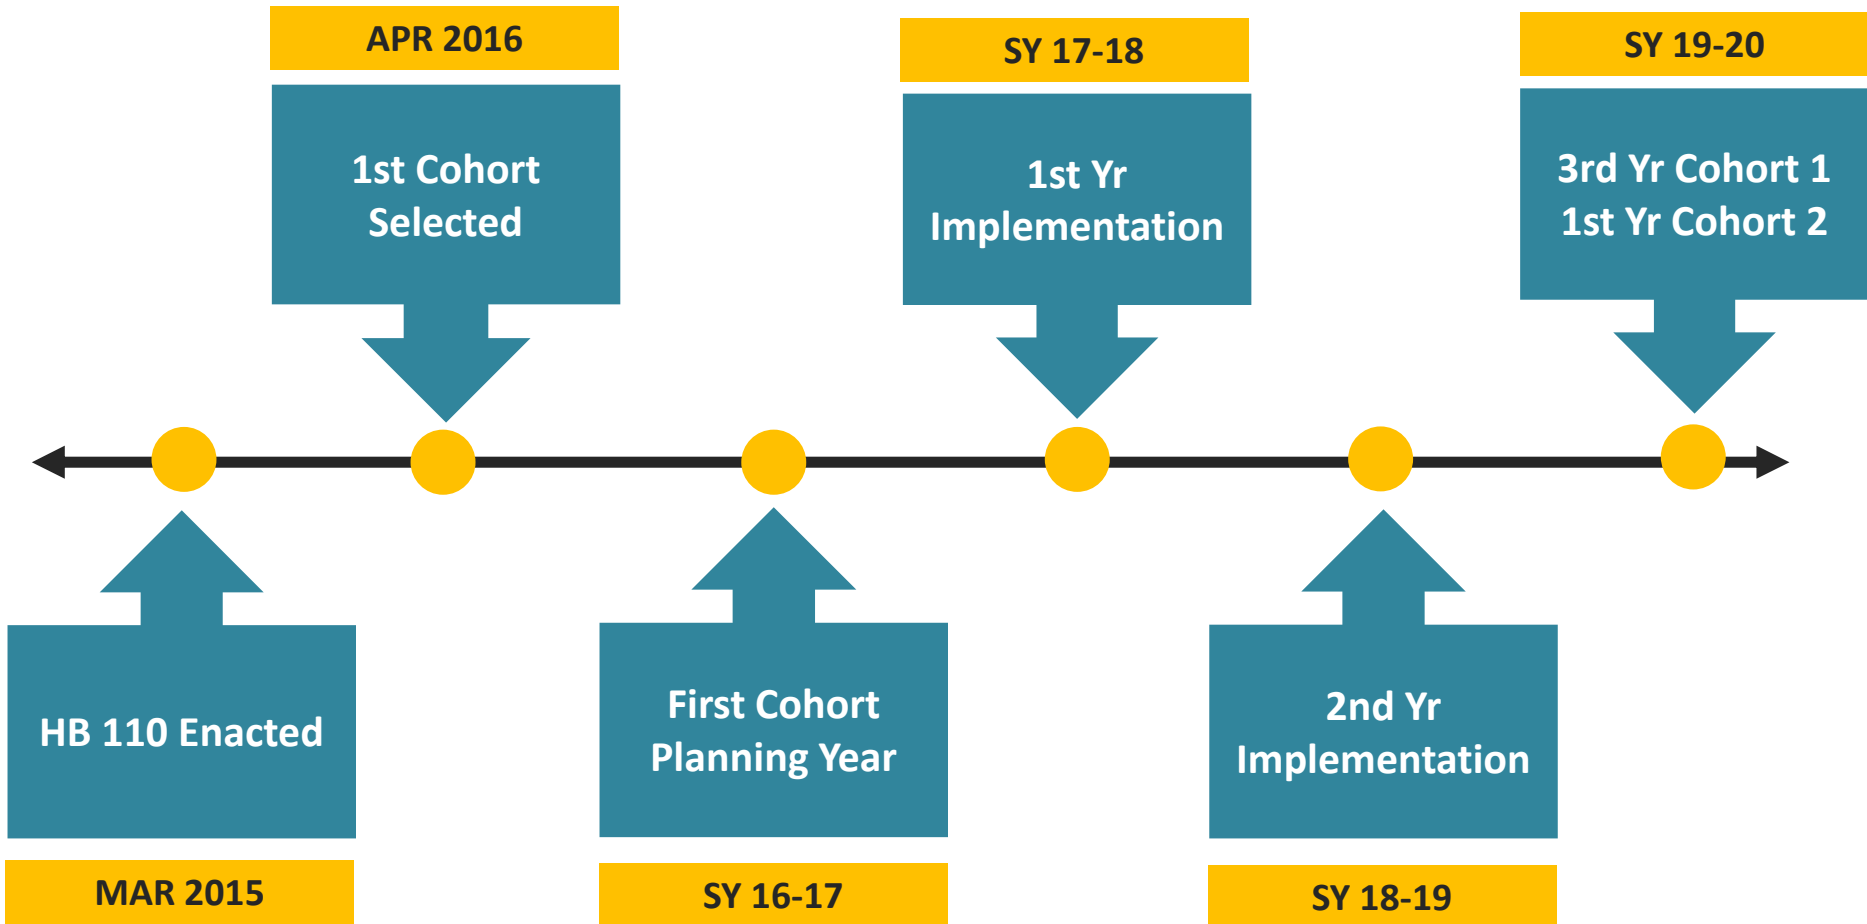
APR 2016

1st Cohort Selected

SY 17-18

1st Yr Implementation

SY 19-20

3rd Yr Cohort 1
1st Yr Cohort 2

HB 110 Enacted

MAR 2015

First Cohort Planning Year

SY 16-17

2nd Yr Implementation

SY 18-19